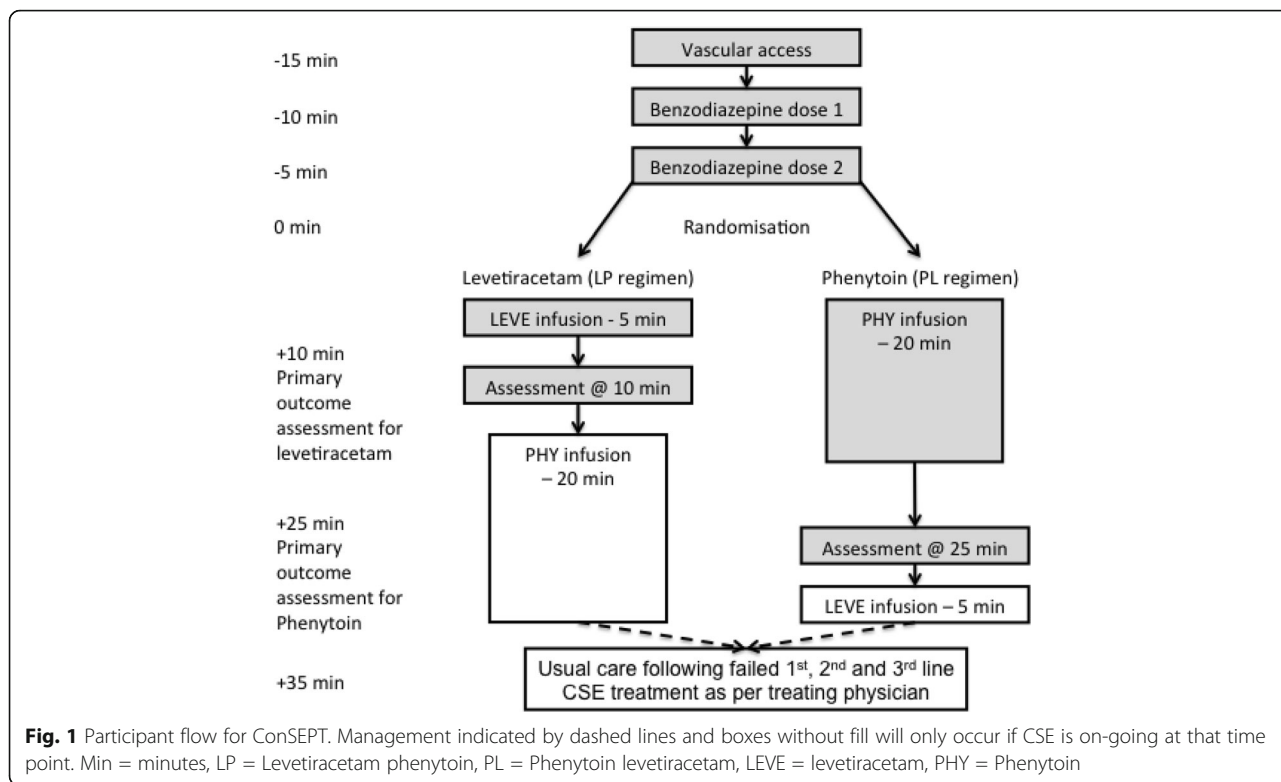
-15 min

Vascular access

-10 min

Benzodiazepine dose 1

-5 min

Benzodiazepine dose 2

0 min

Randomisation

Levetiracetam (LP regimen)

Phenytoin (PL regimen)

LEVE infusion - 5 min

PHY infusion – 20 min

+10 min Primary outcome assessment for levetiracetam

Assessment @ 10 min

PHY infusion – 20 min

+25 min Primary outcome assessment for Phenytoin

Assessment @ 25 min

LEVE infusion – 5 min

+35 min

Usual care following failed 1$^{st}$, 2$^{nd}$ and 3$^{rd}$ line CSE treatment as per treating physician

**Fig. 1** Participant flow for ConSEPT. Management indicated by dashed lines and boxes without fill will only occur if CSE is on-going at that time point. Min = minutes, LP = Levetiracetam phenytoin, PL = Phenytoin levetiracetam, LEVE = levetiracetam, PHY = Phenytoin